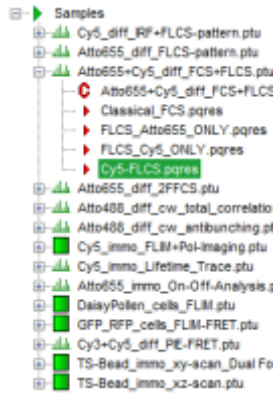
Samples
Cy5_diff_IRF+FLCS-pattern.ptu
Atto655_diff_FLCS-pattern.ptu
Atto655+Cy5_diff_FCS+FLCS.ptu
Atto655+Cy5_diff_FCS+FLCS
Classical_FCS.pqres
FLCS_Atto655_ONLY.pqres
FLCS_Cy5_ONLY.pqres
Cy5-FLCS.pqres
Atto655_diff_2FFCS.ptu
Atto488_diff_cw_total_correlatio
Atto488_diff_cw_antibunching.pt
Cy5_immo_FLIM+Pol-Imaging.ptu
Cy5_immo_Lifetime_Trace.ptu
Atto655_immo_On-Off-Analysis.p
DaisyPollen_cells_FLIM.ptu
GFP_RFP_cells_FLIM-FRET.ptu
Cy3+Cy5_diff_PIE-FRET.ptu
TS-Bead_immo_xy-scan_Dual Fo
TS-Bead_immo_xz-scan.ptu